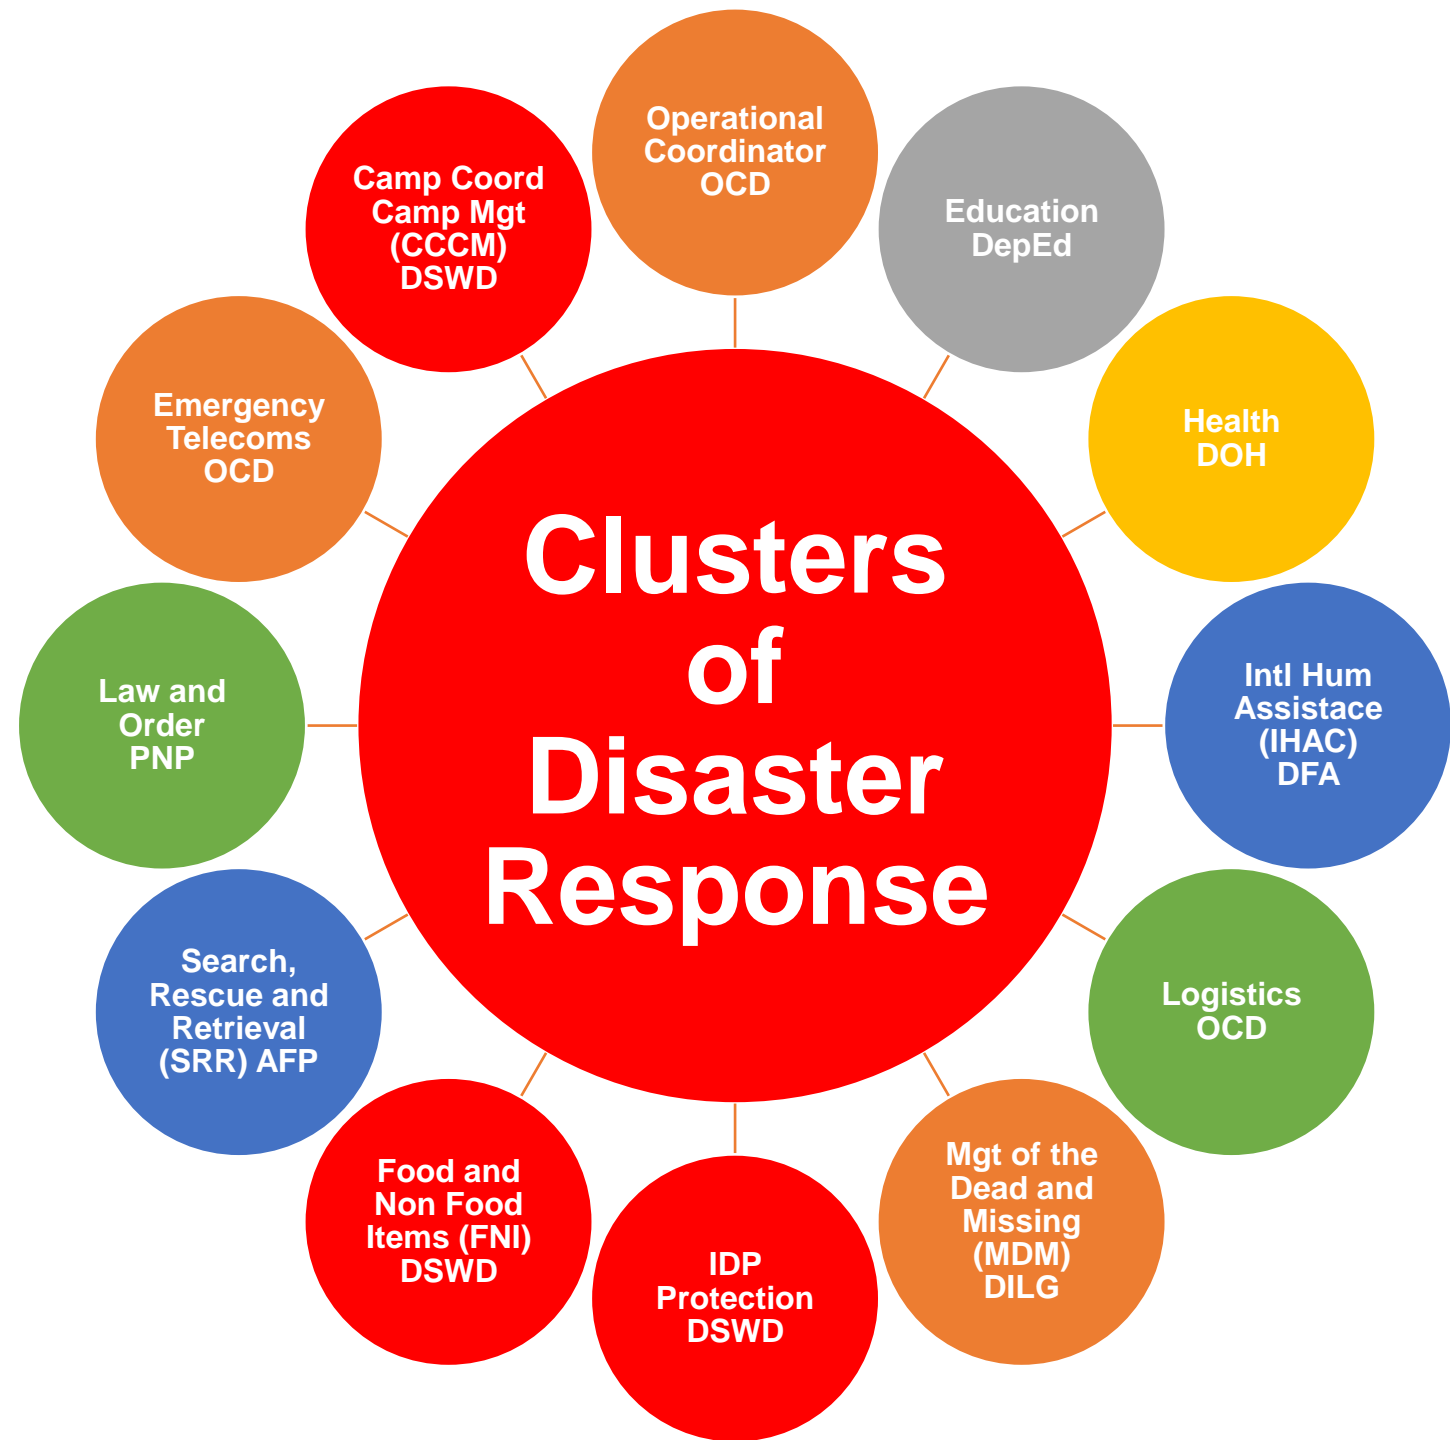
Clusters of Disaster Response

Operational Coordinator OCD

Education DepEd

Health DOH

Intl Hum Assistace (IHAC) DFA

Logistics OCD

Mgt of the Dead and Missing (MDM) DILG

IDP Protection DSWD

Food and Non Food Items (FNI) DSWD

Search, Rescue and Retrieval (SRR) AFP

Law and Order PNP

Emergency Telecoms OCD

Camp Coord Camp Mgt (CCCM) DSWD